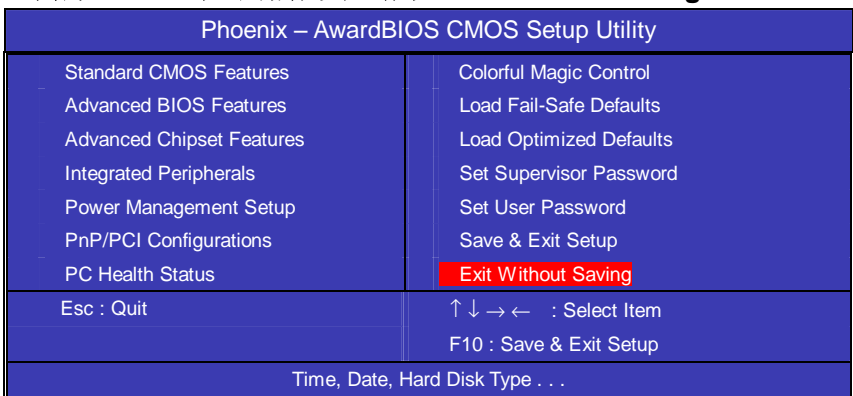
Phoenix – AwardBIOS CMOS Setup Utility

Standard CMOS Features
Advanced BIOS Features
Advanced Chipset Features
Integrated Peripherals
Power Management Setup
PnP/PCI Configurations
PC Health Status

Colorful Magic Control
Load Fail-Safe Defaults
Load Optimized Defaults
Set Supervisor Password
Set User Password
Save & Exit Setup
Exit Without Saving

Esc : Quit

$\uparrow \downarrow \rightarrow \leftarrow$ : Select Item
F10 : Save & Exit Setup

Time, Date, Hard Disk Type . . .